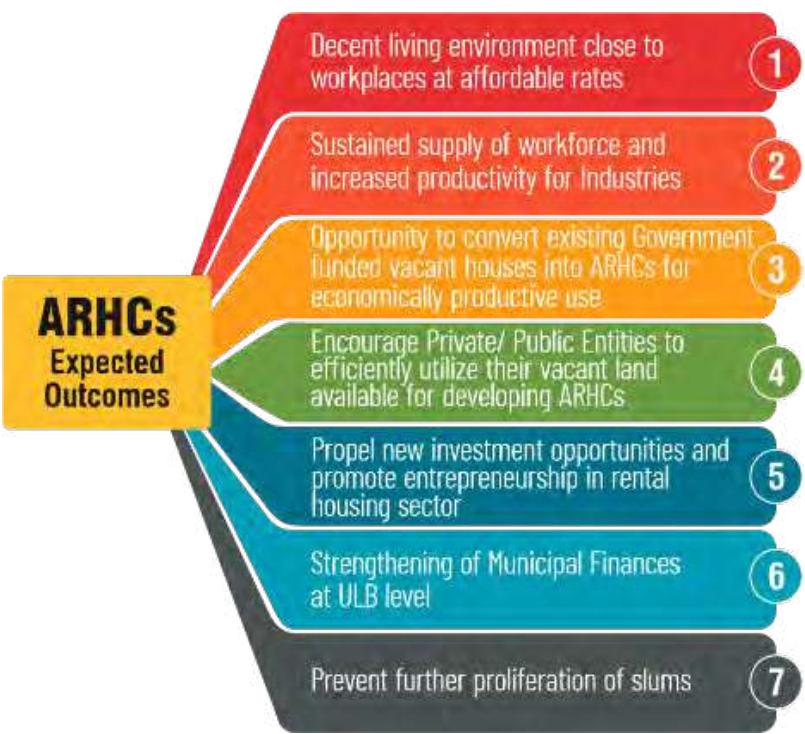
ARHCs
Expected Outcomes

Decent living environment close to workplaces at affordable rates
1

Sustained supply of workforce and increased productivity for Industries
2

Opportunity to convert existing Government funded vacant houses into ARHCs for economically productive use
3

Encourage Private/ Public Entities to efficiently utilize their vacant land available for developing ARHCs
4

Propel new investment opportunities and promote entrepreneurship in rental housing sector
5

Strengthening of Municipal Finances at ULB level
6

Prevent further proliferation of slums
7